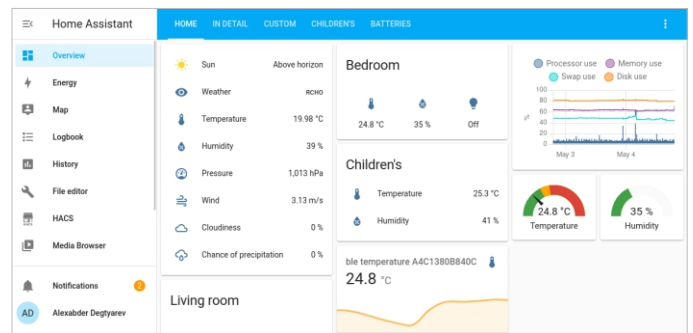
Home Assistant

HOME IN DETAIL CUSTOM CHILDREN'S BATTERIES

Overview
Energy
Map
Logbook
History
File editor
HACS
Media Browser
Notifications 2
AD Alexabder Degtyarev

| | |
|---|---|
| Sun | Above horizon |
| Weather | RCHO |
| Temperature | 19.98 °C |
| Humidity | 39 % |
| Pressure | 1,013 hPa |
| Wind | 3.13 m/s |
| Cloudiness | 0 % |
| Chance of precipitation | 0 % |

Living room

Bedroom

24.8 °C 35 % Off

Children's

| | |
|---|---|
| Temperature | 25.3 °C |
| Humidity | 41 % |

ble temperature A4C1380B840C
24.8 °C

Processor use Memory use Swap use Disk use

100
80
60
40
20
0
%

May 3 May 4

24.8 °C
Temperature

35 %
Humidity